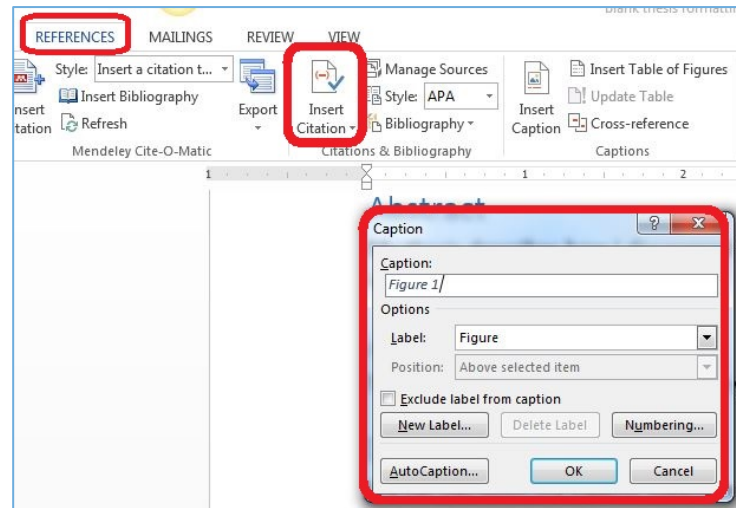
Blank thesis formatti

REFERENCES MAILINGS REVIEW VIEW

Style: Insert a citation t...

Insert Bibliography

nsert tation

Refresh

Mendeley Cite-O-Matic

Export

Insert Citation

Manage Sources

Style: APA

Bibliography

Citations & Bibliography

Insert Caption

Insert Table of Figures

Update Table

Cross-reference

Captions

Abstract

Caption

?

X

Caption:

Figure 1

Options

Label: Figure

Position: Above selected item

Exclude label from caption

New Label... Delete Label Numbering...

AutoCaption... OK Cancel